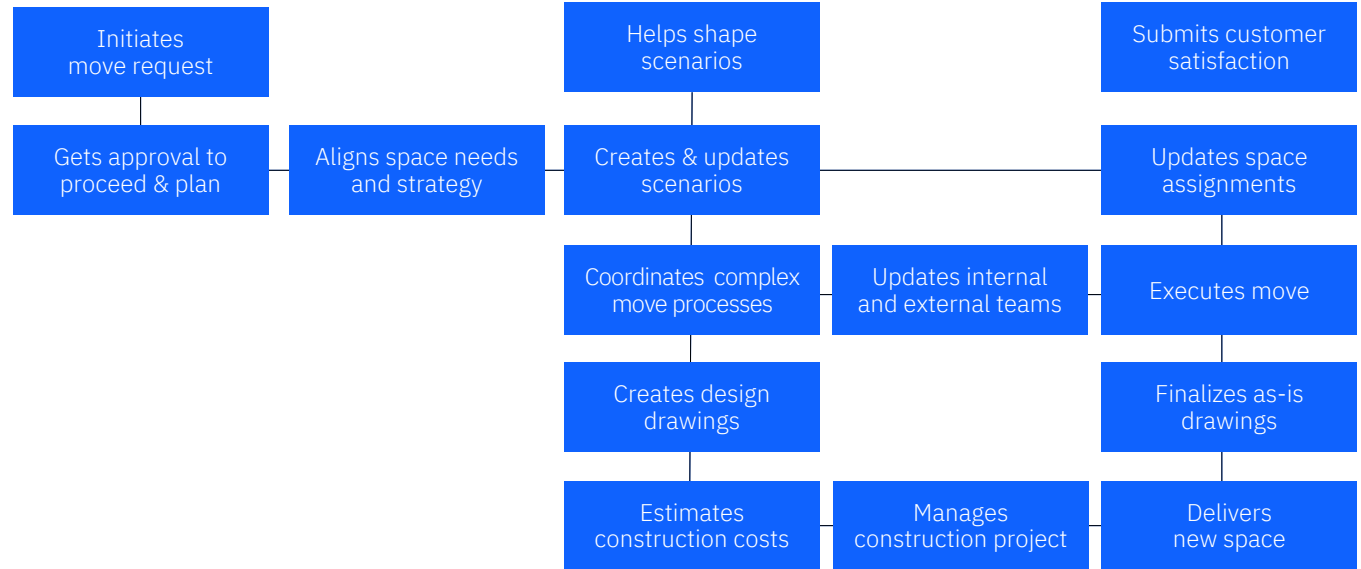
Initiates move request

Gets approval to proceed & plan

Aligns space needs and strategy

Helps shape scenarios

Creates & updates scenarios

Coordinates complex move processes

Updates internal and external teams

Creates design drawings

Estimates construction costs

Manages construction project

Submits customer satisfaction

Updates space assignments

Executes move

Finalizes as-is drawings

Delivers new space